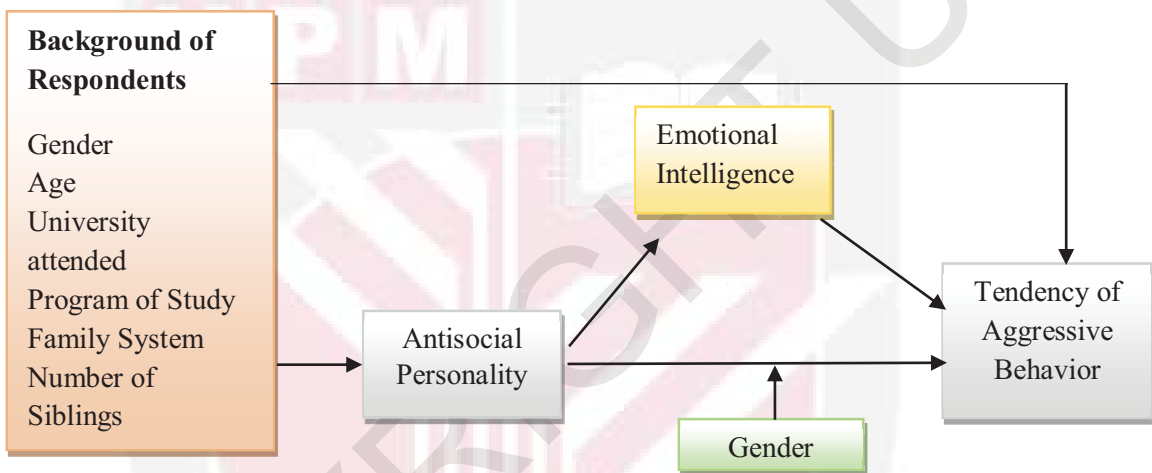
**Background of Respondents**

Gender
Age
University attended
Program of Study
Family System
Number of Siblings

Emotional Intelligence

Antisocial Personality

Tendency of Aggressive Behavior

Gender